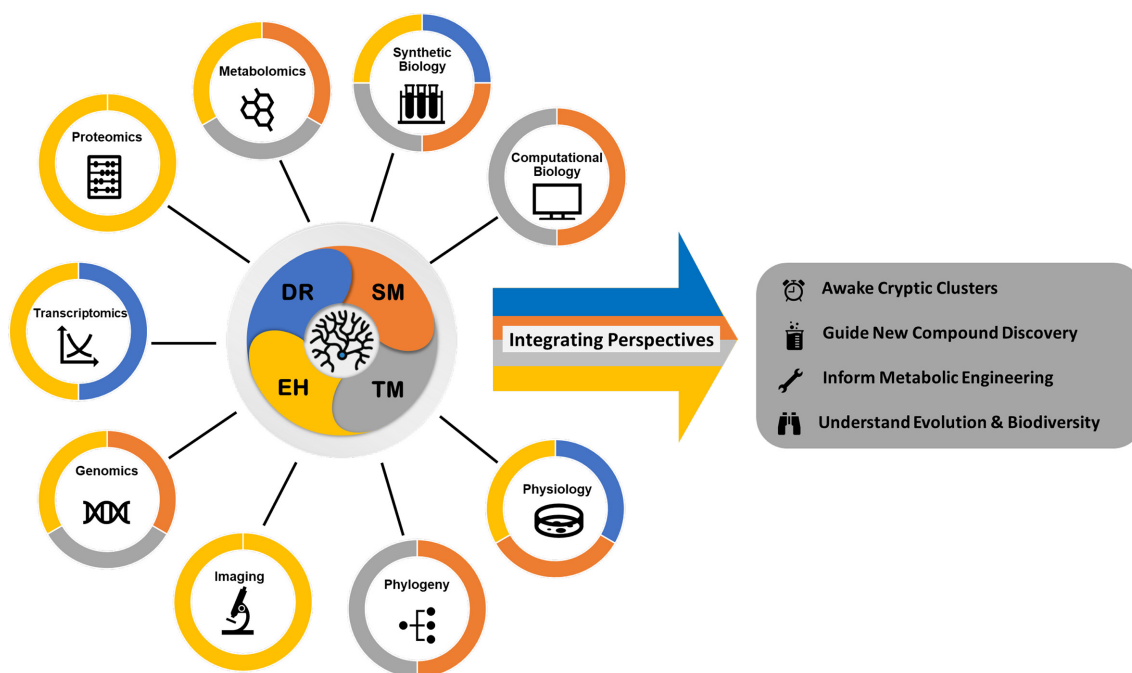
Metabolomics

Synthetic Biology

Proteomics

Computational Biology

Transcriptomics

DR

SM

EH

TM

Integrating Perspectives

Awake Cryptic Clusters

Guide New Compound Discovery

Inform Metabolic Engineering

Understand Evolution & Biodiversity

Genomics

Physiology

Imaging

Phylogeny